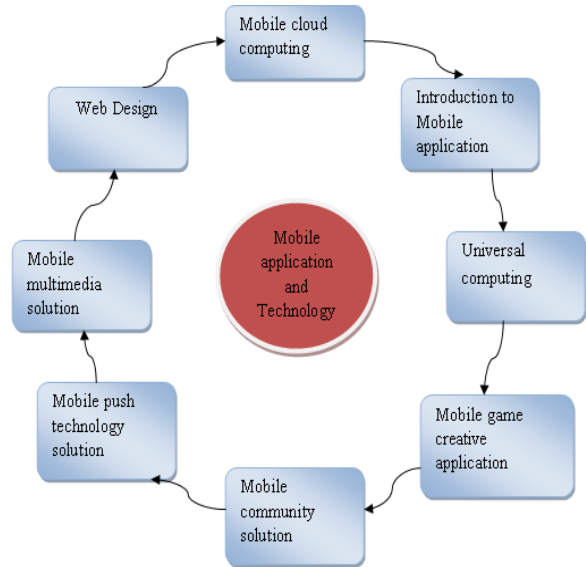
Mobile cloud computing

Introduction to Mobile application

Universal computing

Mobile game creative application

Mobile community solution

Mobile push technology solution

Mobile multimedia solution

Web Design

Mobile application and Technology